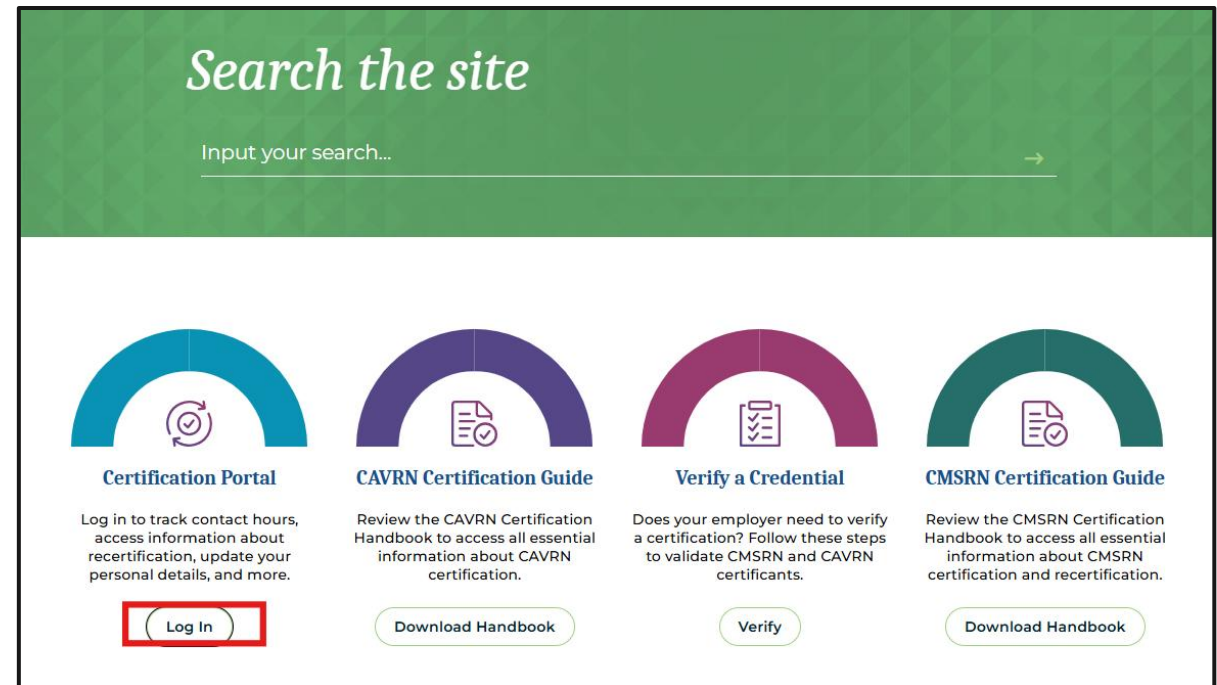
Search the site

Input your search...

Certification Portal

Log in to track contact hours, access information about recertification, update your personal details, and more.

Log In

CAVRN Certification Guide

Review the CAVRN Certification Handbook to access all essential information about CAVRN certification.

Download Handbook

Verify a Credential

Does your employer need to verify a certification? Follow these steps to validate CMSRN and CAVRN certificants.

Verify

CMSRN Certification Guide

Review the CMSRN Certification Handbook to access all essential information about CMSRN certification and recertification.

Download Handbook